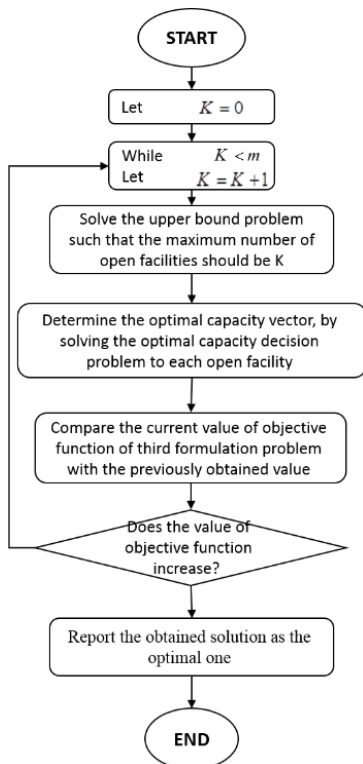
START

Let $K = 0$

While $K < m$
Let $K = K + 1$

Solve the upper bound problem such that the maximum number of open facilities should be K

Determine the optimal capacity vector, by solving the optimal capacity decision problem to each open facility

Compare the current value of objective function of third formulation problem with the previously obtained value

Does the value of objective function increase?

Report the obtained solution as the optimal one

END